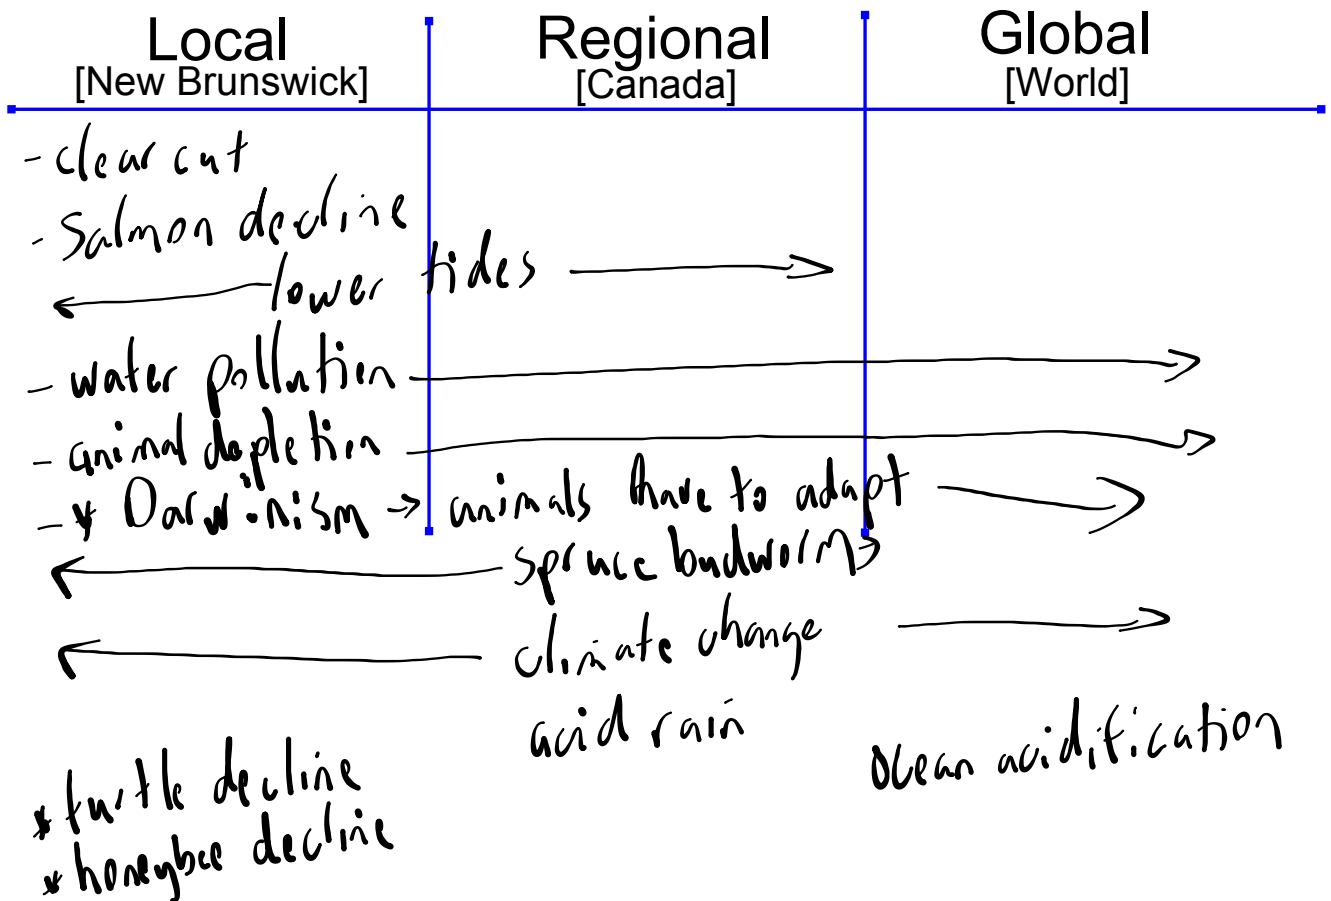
Local
[New Brunswick]

Regional
[Canada]

Global
[World]

- clear cut
- Salmon decline
lower tides
- water pollution
- animal depletion
- * Darwinism → animals have to adapt
spruce budworm
climate change
acid rain
Ocean acidification

* turtle decline
* honeybee decline